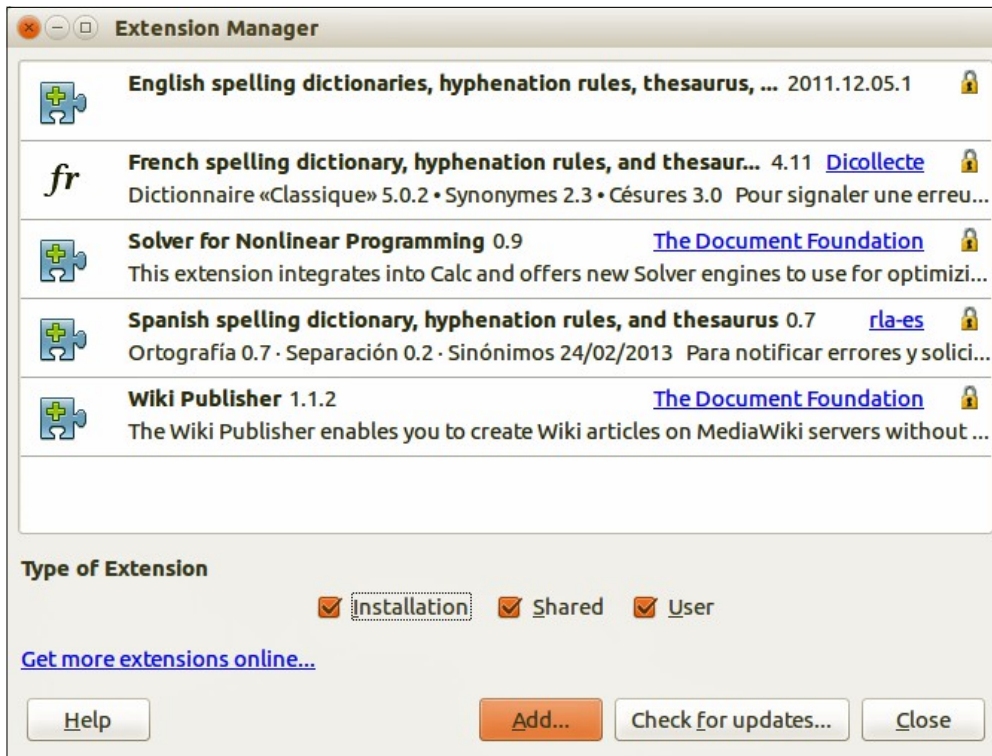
Extension Manager

English spelling dictionaries, hyphenation rules, thesaurus, ... 2011.12.05.1

fr
French spelling dictionary, hyphenation rules, and thesaur... 4.11 Dicollecte
Dictionnaire «Classique» 5.0.2 • Synonymes 2.3 • Césures 3.0 Pour signaler une erreu...

Solver for Nonlinear Programming 0.9 The Document Foundation
This extension integrates into Calc and offers new Solver engines to use for optimizi...

Spanish spelling dictionary, hyphenation rules, and thesaurus 0.7 rla-es
Ortografía 0.7 · Separación 0.2 · Sinónimos 24/02/2013 Para notificar errores y solici...

Wiki Publisher 1.1.2 The Document Foundation
The Wiki Publisher enables you to create Wiki articles on MediaWiki servers without ...

Type of Extension

Installation Shared User

Get more extensions online...

Help Add... Check for updates... Close